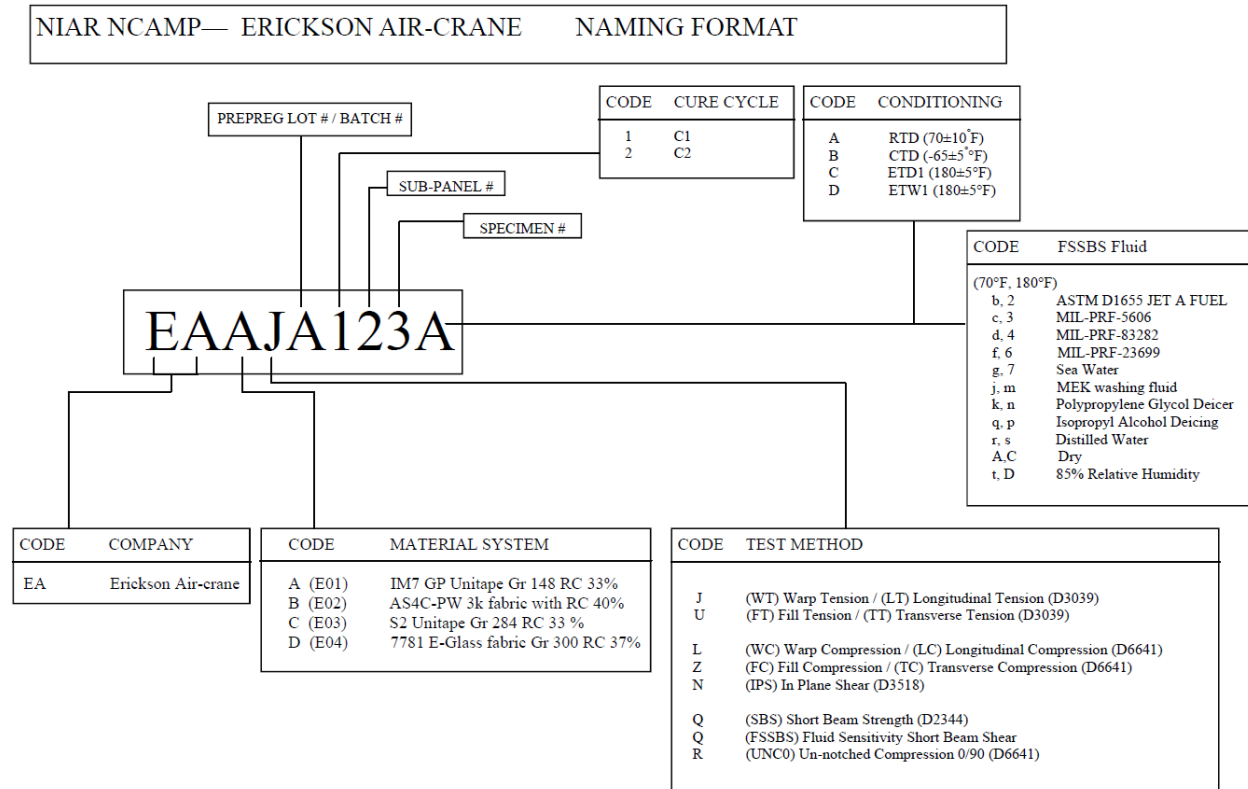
NIAR NCAMP— ERICKSON AIR-CRANE NAMING FORMAT

PREPREG LOT # / BATCH #

| CODE | CURE CYCLE |
|---|---|
| 1 | C1 |
| 2 | C2 |

| CODE | CONDITIONING |
|---|---|
| A | RTD (70±10°F) |
| B | CTD (-65±5°F) |
| C | ETD1 (180±5°F) |
| D | ETW1 (180±5°F) |

SUB-PANEL #

SPECIMEN #

| CODE | FSSBS Fluid |
|---|---|
| (70°F, 180°F) | |
| b, 2 | ASTM D1655 JET A FUEL |
| c, 3 | MIL-PRF-5606 |
| d, 4 | MIL-PRF-83282 |
| f, 6 | MIL-PRF-23699 |
| g, 7 | Sea Water |
| j, m | MEK washing fluid |
| k, n | Polypropylene Glycol Deicer |
| q, p | Isopropyl Alcohol Deicing |
| r, s | Distilled Water |
| A,C | Dry |
| t, D | 85% Relative Humidity |

EAAJA123A

| CODE | COMPANY |
|---|---|
| EA | Erickson Air-crane |

| CODE | MATERIAL SYSTEM |
|---|---|
| A (E01) | IM7 GP Unitape Gr 148 RC 33% |
| B (E02) | AS4C-PW 3k fabric with RC 40% |
| C (E03) | S2 Unitape Gr 284 RC 33 % |
| D (E04) | 7781 E-Glass fabric Gr 300 RC 37% |

| CODE | TEST METHOD |
|---|---|
| J | (WT) Warp Tension / (LT) Longitudinal Tension (D3039) |
| U | (FT) Fill Tension / (TT) Transverse Tension (D3039) |
| L | (WC) Warp Compression / (LC) Longitudinal Compression (D6641) |
| Z | (FC) Fill Compression / (TC) Transverse Compression (D6641) |
| N | (IPS) In Plane Shear (D3518) |
| Q | (SBS) Short Beam Strength (D2344) |
| Q | (FSSBS) Fluid Sensitivity Short Beam Shear |
| R | (UNC0) Un-notched Compression 0/90 (D6641) |